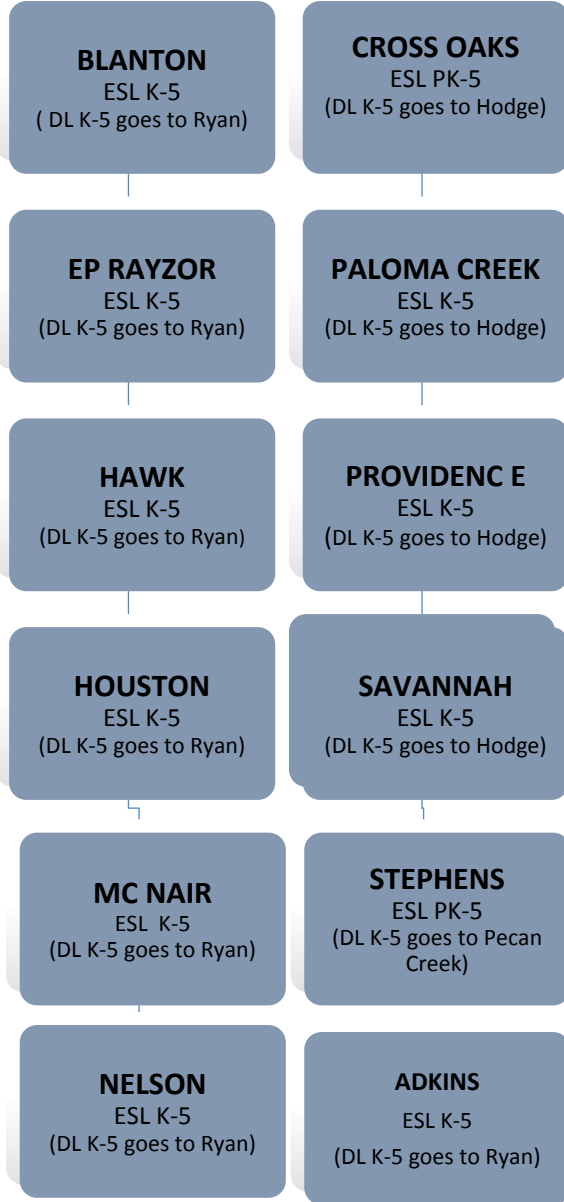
BLANTON
ESL K-5
( DL K-5 goes to Ryan)

EP RAYZOR
ESL K-5
(DL K-5 goes to Ryan)

HAWK
ESL K-5
(DL K-5 goes to Ryan)

HOUSTON
ESL K-5
(DL K-5 goes to Ryan)

MC NAIR
ESL K-5
(DL K-5 goes to Ryan)

NELSON
ESL K-5
(DL K-5 goes to Ryan)

CROSS OAKS
ESL PK-5
(DL K-5 goes to Hodge)

PALOMA CREEK
ESL K-5
(DL K-5 goes to Hodge)

PROVIDENC E
ESL K-5
(DL K-5 goes to Hodge)

SAVANNAH
ESL K-5
(DL K-5 goes to Hodge)

STEPHENS
ESL PK-5
(DL K-5 goes to Pecan Creek)

ADKINS
ESL K-5
(DL K-5 goes to Ryan)